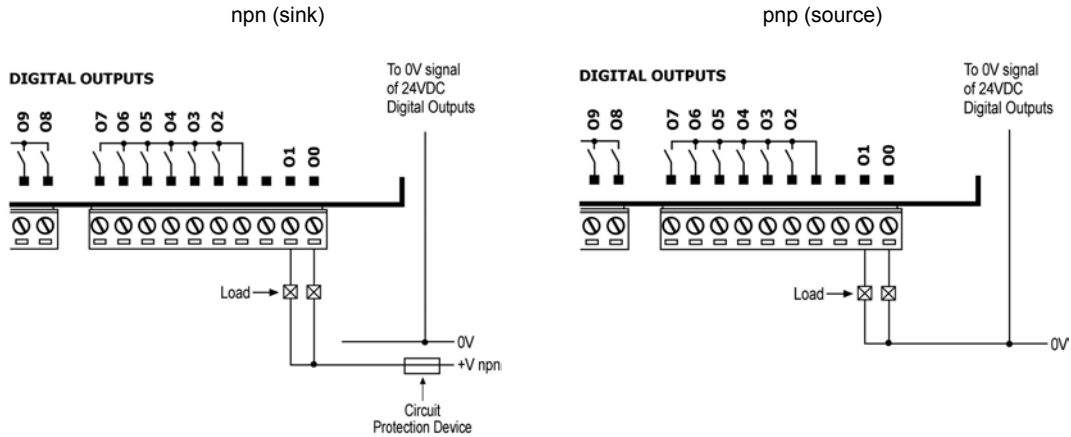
npn (sink)

DIGITAL OUTPUTS

To 0V signal of 24VDC Digital Outputs

O9 O8 O7 O6 O5 O4 O3 O2 O1 O0

Load

0V

+V npn

Circuit Protection Device

pnp (source)

DIGITAL OUTPUTS

To 0V signal of 24VDC Digital Outputs

O9 O8 O7 O6 O5 O4 O3 O2 O1 O0

Load

0V